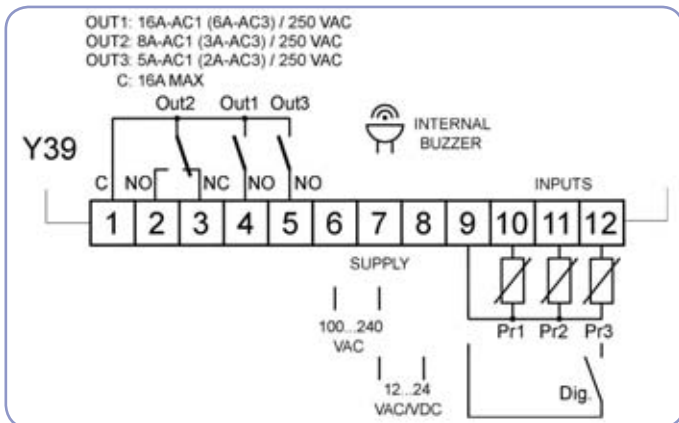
OUT1: 16A-AC1 (6A-AC3) / 250 VAC
OUT2: 8A-AC1 (3A-AC3) / 250 VAC
OUT3: 5A-AC1 (2A-AC3) / 250 VAC
C: 16A MAX

Out2 Out1 Out3

INTERNAL BUZZER

Y39

C NO NC NO NO

INPUTS

1 2 3 4 5 6 7 8 9 10 11 12

SUPPLY

100...240 VAC

12...24 VAC/VDC

Pr1 Pr2 Pr3

Dig.